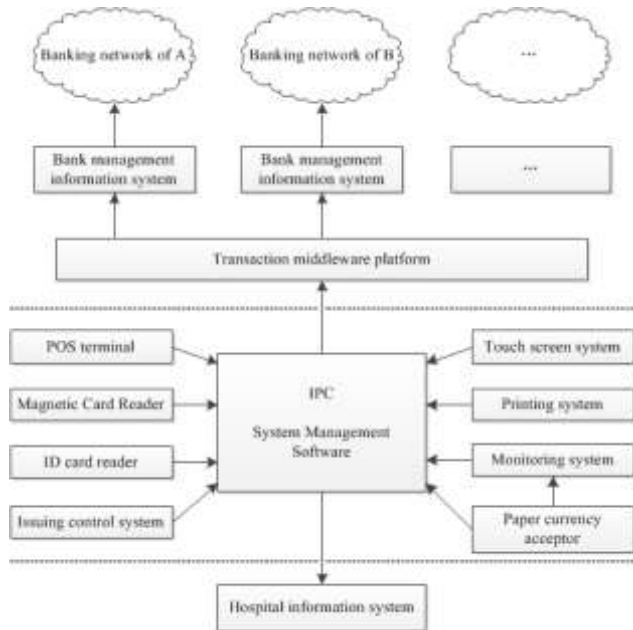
Banking network of A

Banking network of B

...

Bank management information system

Bank management information system

...

Transaction middleware platform

POS terminal

Magnetic Card Reader

ID card reader

Issuing control system

IPC

System Management Software

Touch screen system

Printing system

Monitoring system

Paper currency acceptor

Hospital information system